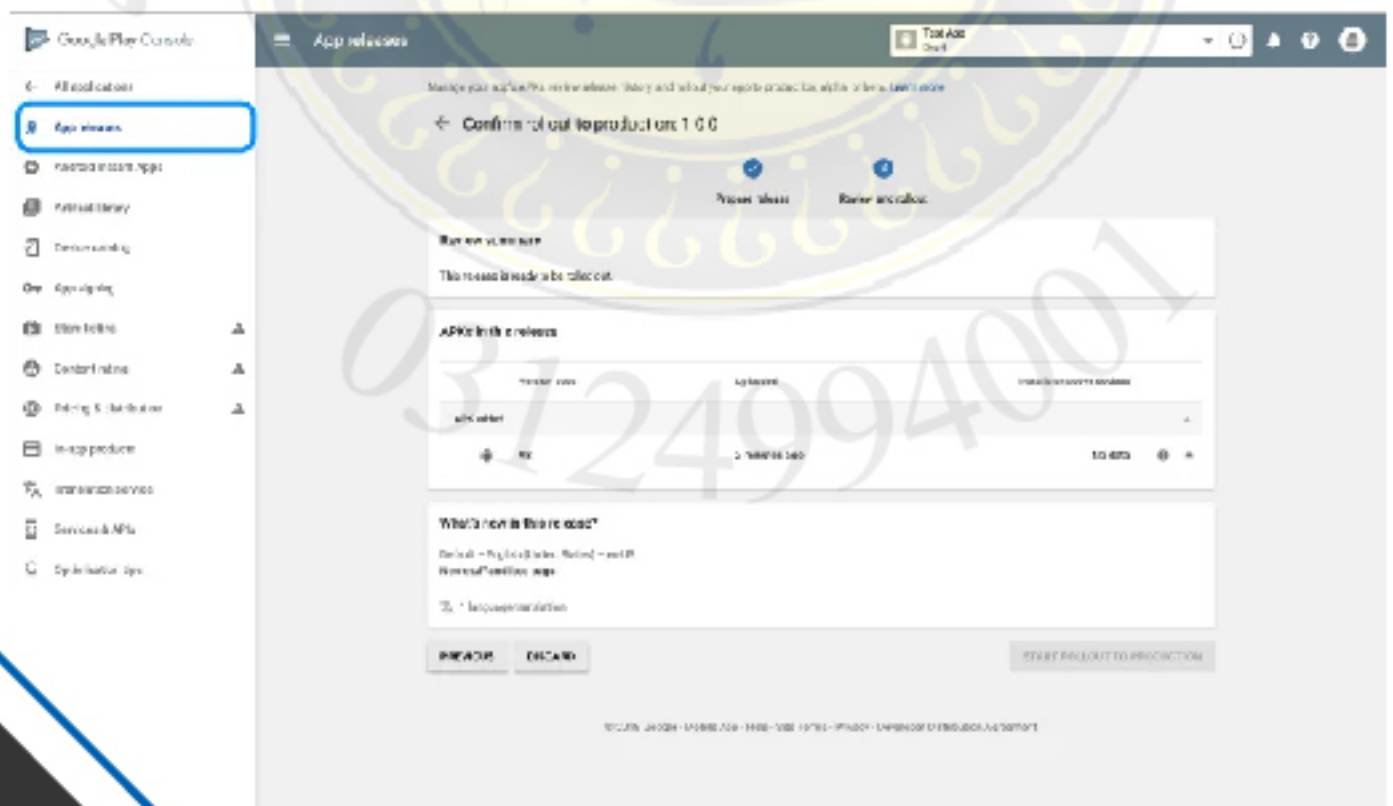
Google Play Console

App releases

Test App
Draft

← All applications

App releases

Android Instant Apps

Artifact library

Device catalog

App signing

Store listing

Content rating

Pricing & distribution

In-app products

Translation service

Services & APIs

Optimization tips

Manage your app's APKs, review release history and roll out your app to production, alpha or beta. Learn more

← Confirm roll out to production 1.0.0

Prepare release

Review and rollout

Review summary

This release is ready to be rolled out.

APKs in this release

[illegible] | Uploaded | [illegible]

APK added

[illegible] | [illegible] | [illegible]

What's new in this release?

Default – English (United States) – en-US
New and improved app

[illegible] language translation

PREVIOUS

DISCARD

START ROLLOUT TO PRODUCTION

© 2017 Google · Mobile App · Help · Site Terms · Privacy · Developer Distribution Agreement

03124994001